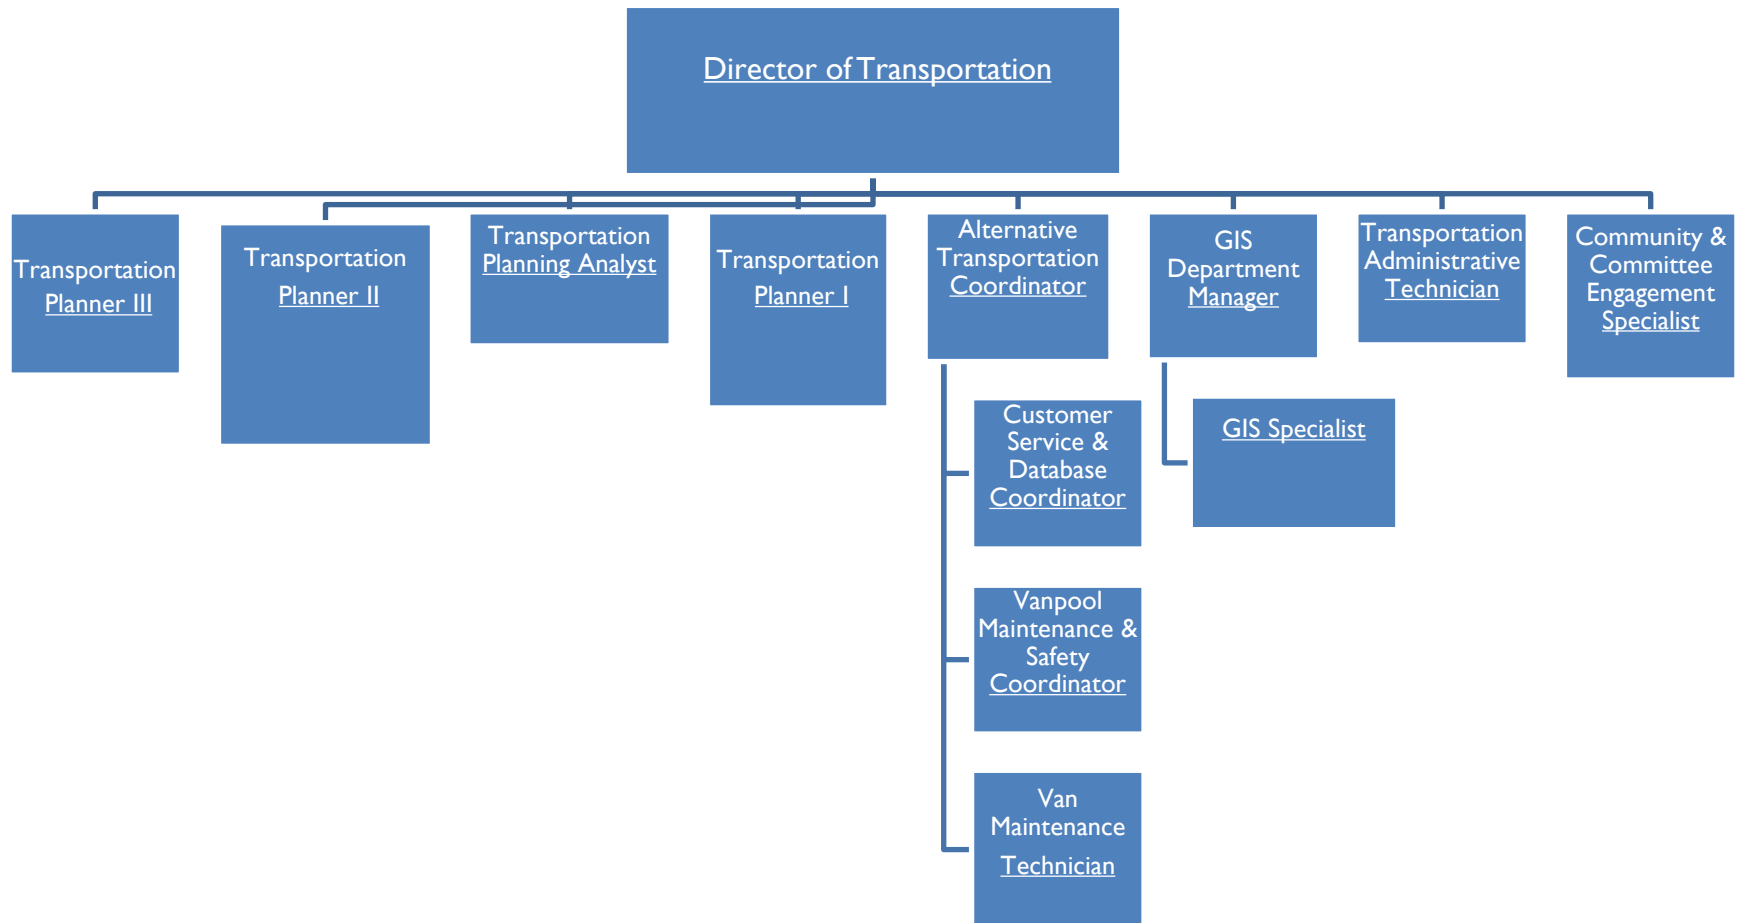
Director of Transportation

Transportation Planner III

Transportation Planner II

Transportation Planning Analyst

Transportation Planner I

Alternative Transportation Coordinator

GIS Department Manager

Transportation Administrative Technician

Community & Committee Engagement Specialist

Customer Service & Database Coordinator

GIS Specialist

Vanpool Maintenance & Safety Coordinator

Van Maintenance Technician